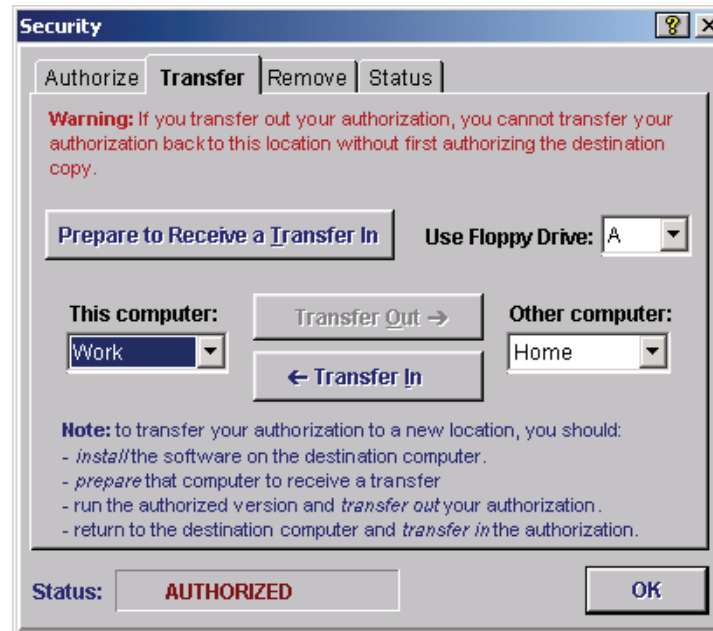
Security

? X

Authorize | Transfer | Remove | Status

Warning: If you transfer out your authorization, you cannot transfer your authorization back to this location without first authorizing the destination copy.

Prepare to Receive a Transfer In

Use Floppy Drive: A

This computer:

Work

Transfer Out →

← Transfer In

Other computer:

Home

Note: to transfer your authorization to a new location, you should:
- install the software on the destination computer.
- prepare that computer to receive a transfer
- run the authorized version and transfer out your authorization.
- return to the destination computer and transfer in the authorization.

Status: AUTHORIZED

OK